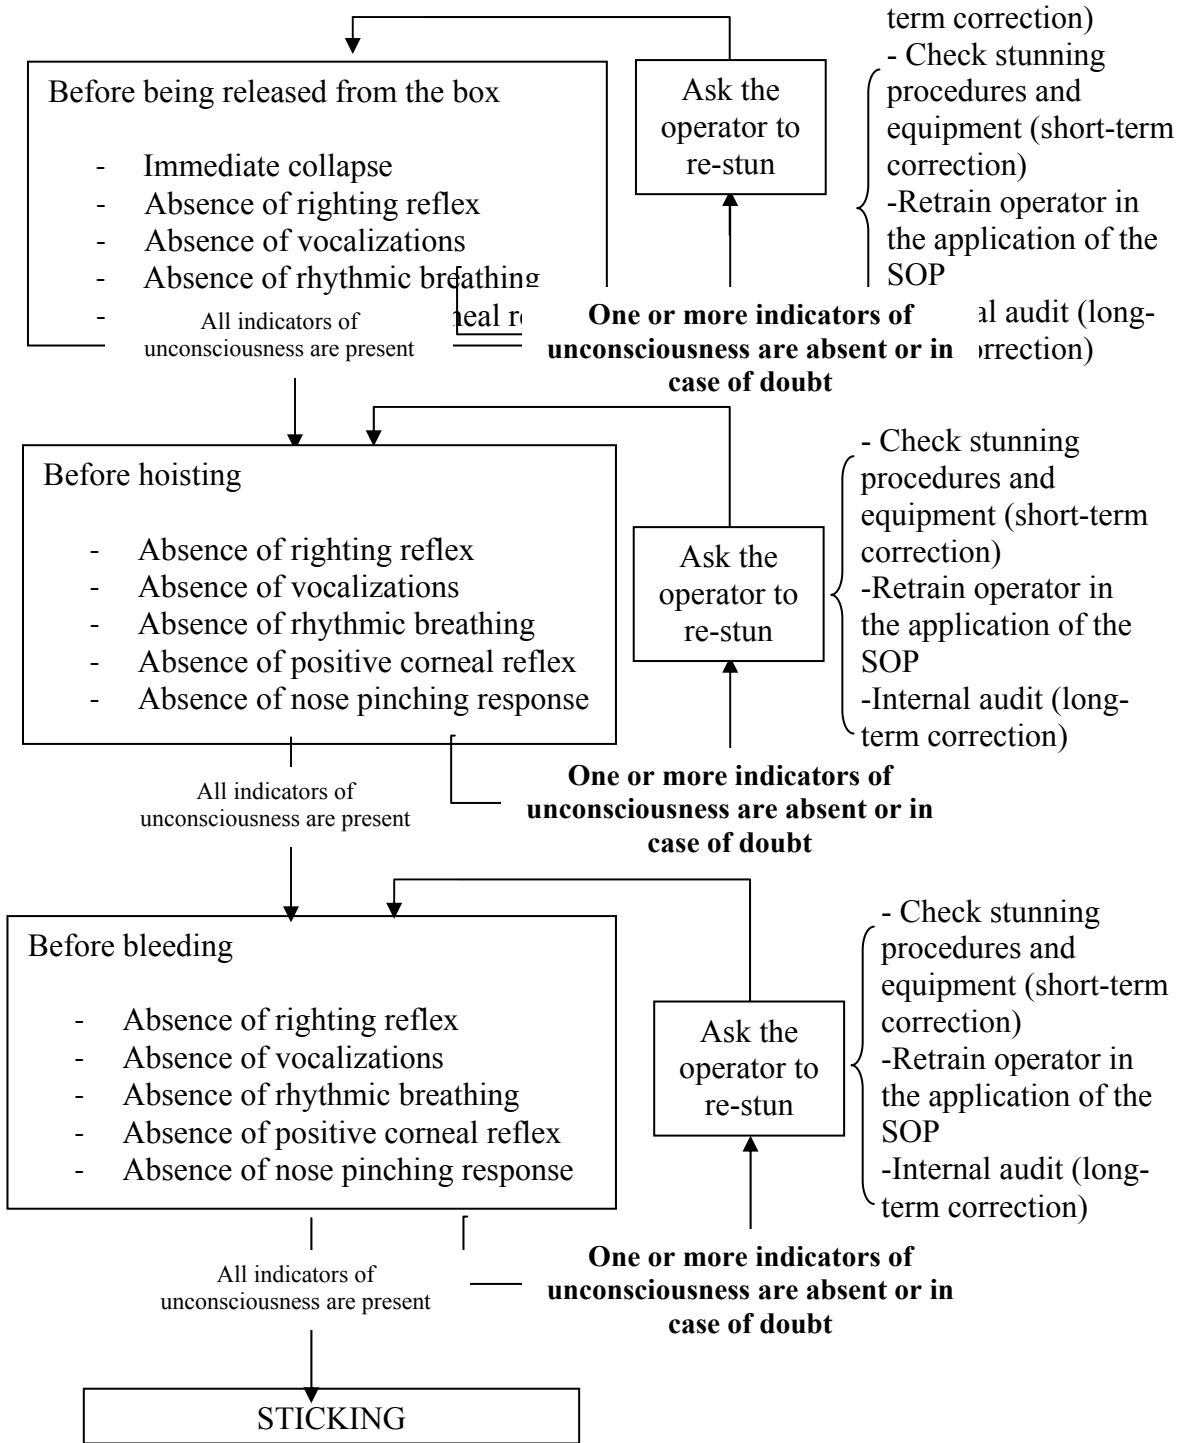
term correction)
- Check stunning procedures and equipment (short-term correction)
-Retrain operator in the application of the SOP
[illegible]al audit (long-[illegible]orrection)

Before being released from the box

- Immediate collapse
- Absence of righting reflex
- Absence of vocalizations
- Absence of rhythmic breathing
- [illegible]neal r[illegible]

Ask the operator to re-stun

All indicators of unconsciousness are present

**One or more indicators of unconsciousness are absent or in case of doubt**

Before hoisting

- Absence of righting reflex
- Absence of vocalizations
- Absence of rhythmic breathing
- Absence of positive corneal reflex
- Absence of nose pinching response

Ask the operator to re-stun

- Check stunning procedures and equipment (short-term correction)
-Retrain operator in the application of the SOP
-Internal audit (long-term correction)

All indicators of unconsciousness are present

**One or more indicators of unconsciousness are absent or in case of doubt**

Before bleeding

- Absence of righting reflex
- Absence of vocalizations
- Absence of rhythmic breathing
- Absence of positive corneal reflex
- Absence of nose pinching response

Ask the operator to re-stun

- Check stunning procedures and equipment (short-term correction)
-Retrain operator in the application of the SOP
-Internal audit (long-term correction)

All indicators of unconsciousness are present

**One or more indicators of unconsciousness are absent or in case of doubt**

STICKING